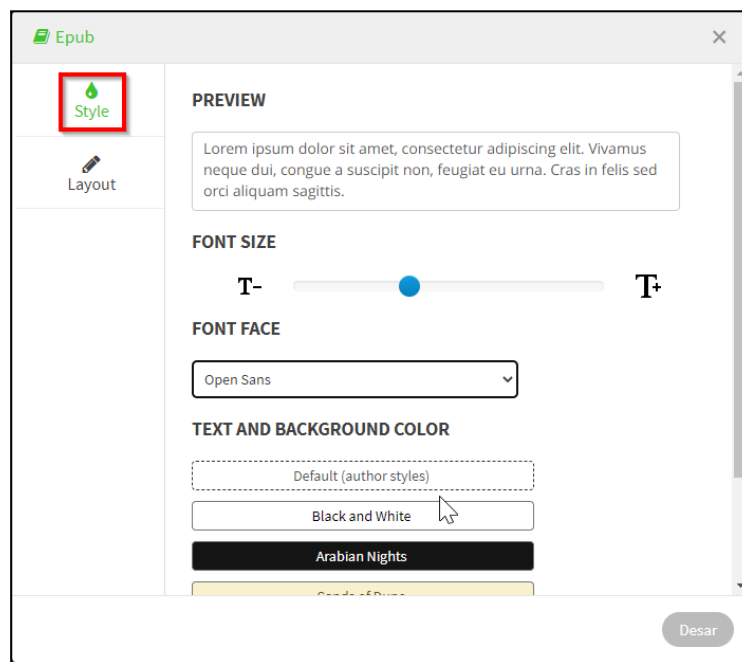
Epub

×

Style

Layout

PREVIEW

Lorem ipsum dolor sit amet, consectetur adipiscing elit. Vivamus neque dui, congue a suscipit non, feugiat eu urna. Cras in felis sed orci aliquam sagittis.

FONT SIZE

T-

T+

FONT FACE

Open Sans

TEXT AND BACKGROUND COLOR

Default (author styles)

Black and White

Arabian Nights

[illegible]

Desar